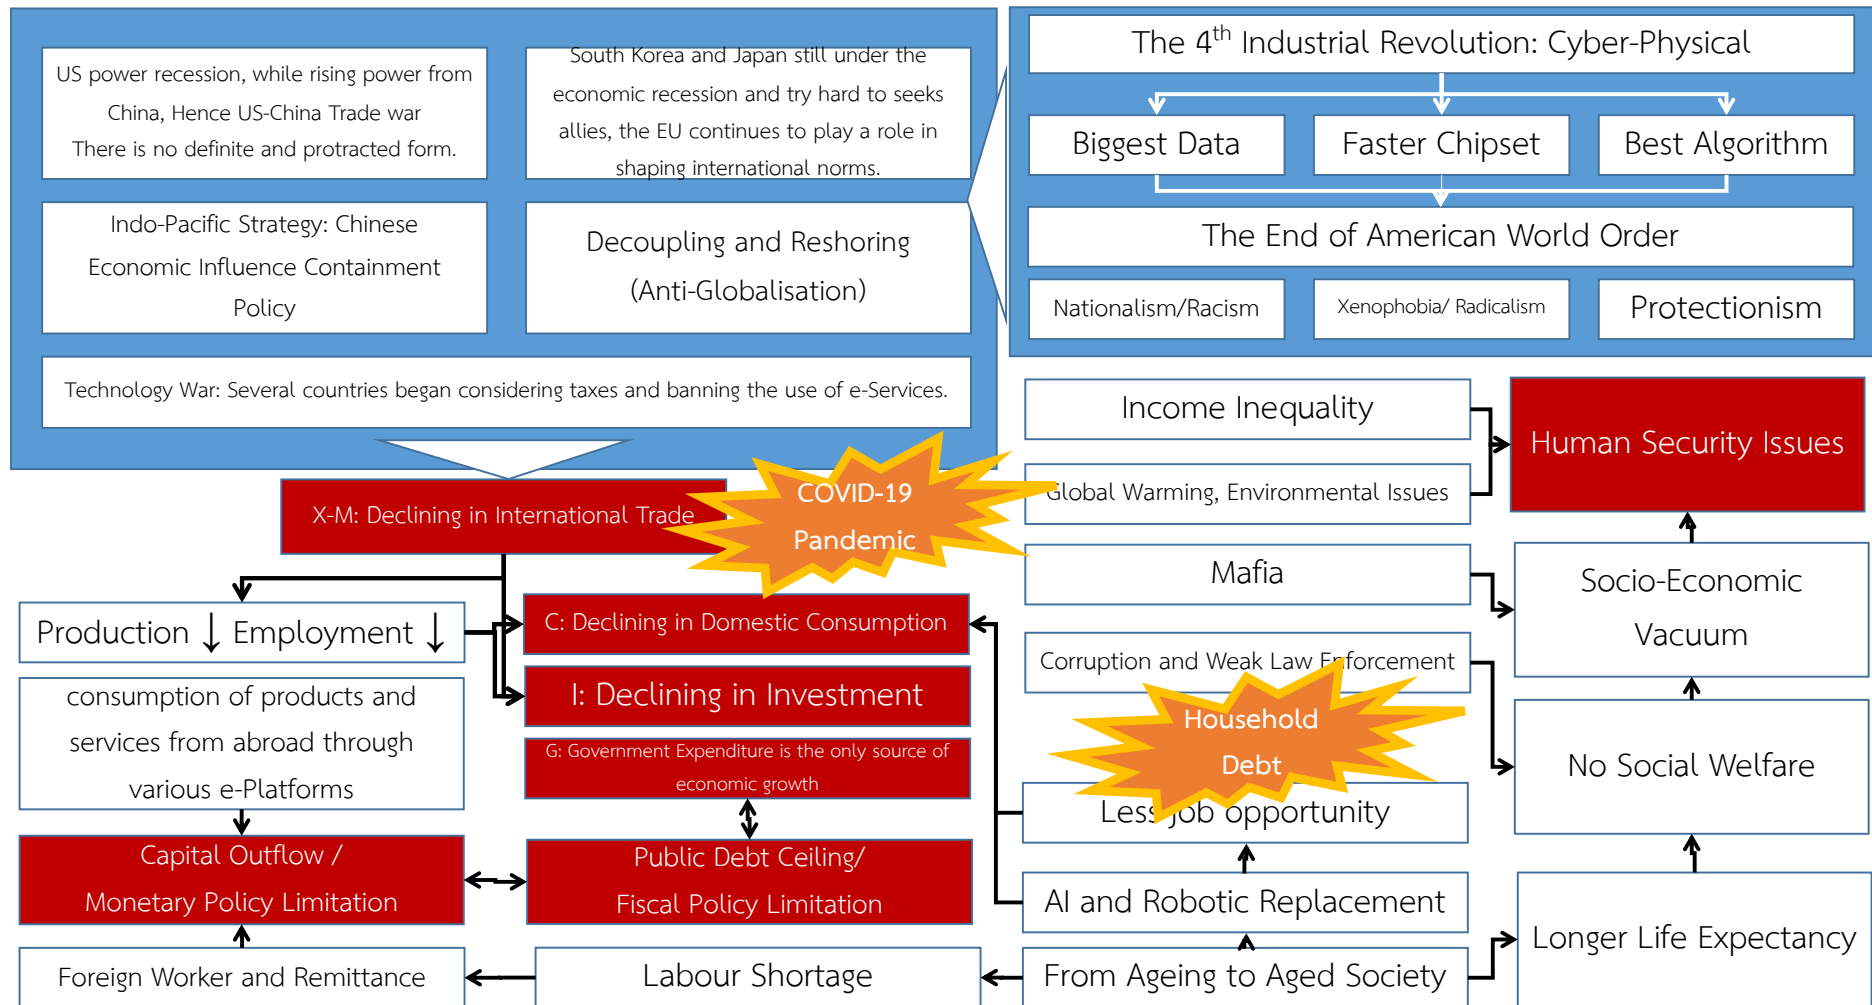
US power recession, while rising power from China, Hence US-China Trade war There is no definite and protracted form.

South Korea and Japan still under the economic recession and try hard to seeks allies, the EU continues to play a role in shaping international norms.

Indo-Pacific Strategy: Chinese Economic Influence Containment Policy

Decoupling and Reshoring (Anti-Globalisation)

Technology War: Several countries began considering taxes and banning the use of e-Services.

The 4$^{th}$ Industrial Revolution: Cyber-Physical

Biggest Data

Faster Chipset

Best Algorithm

The End of American World Order

Nationalism/Racism

Xenophobia/ Radicalism

Protectionism

Income Inequality

Human Security Issues

Global Warming, Environmental Issues

COVID-19 Pandemic

X-M: Declining in International Trade

Mafia

Socio-Economic Vacuum

Production ↓ Employment ↓

C: Declining in Domestic Consumption

Corruption and Weak Law Enforcement

consumption of products and services from abroad through various e-Platforms

I: Declining in Investment

Household Debt

No Social Welfare

G: Government Expenditure is the only source of economic growth

Less job opportunity

Capital Outflow / Monetary Policy Limitation

Public Debt Ceiling/ Fiscal Policy Limitation

AI and Robotic Replacement

Longer Life Expectancy

Foreign Worker and Remittance

Labour Shortage

From Ageing to Aged Society